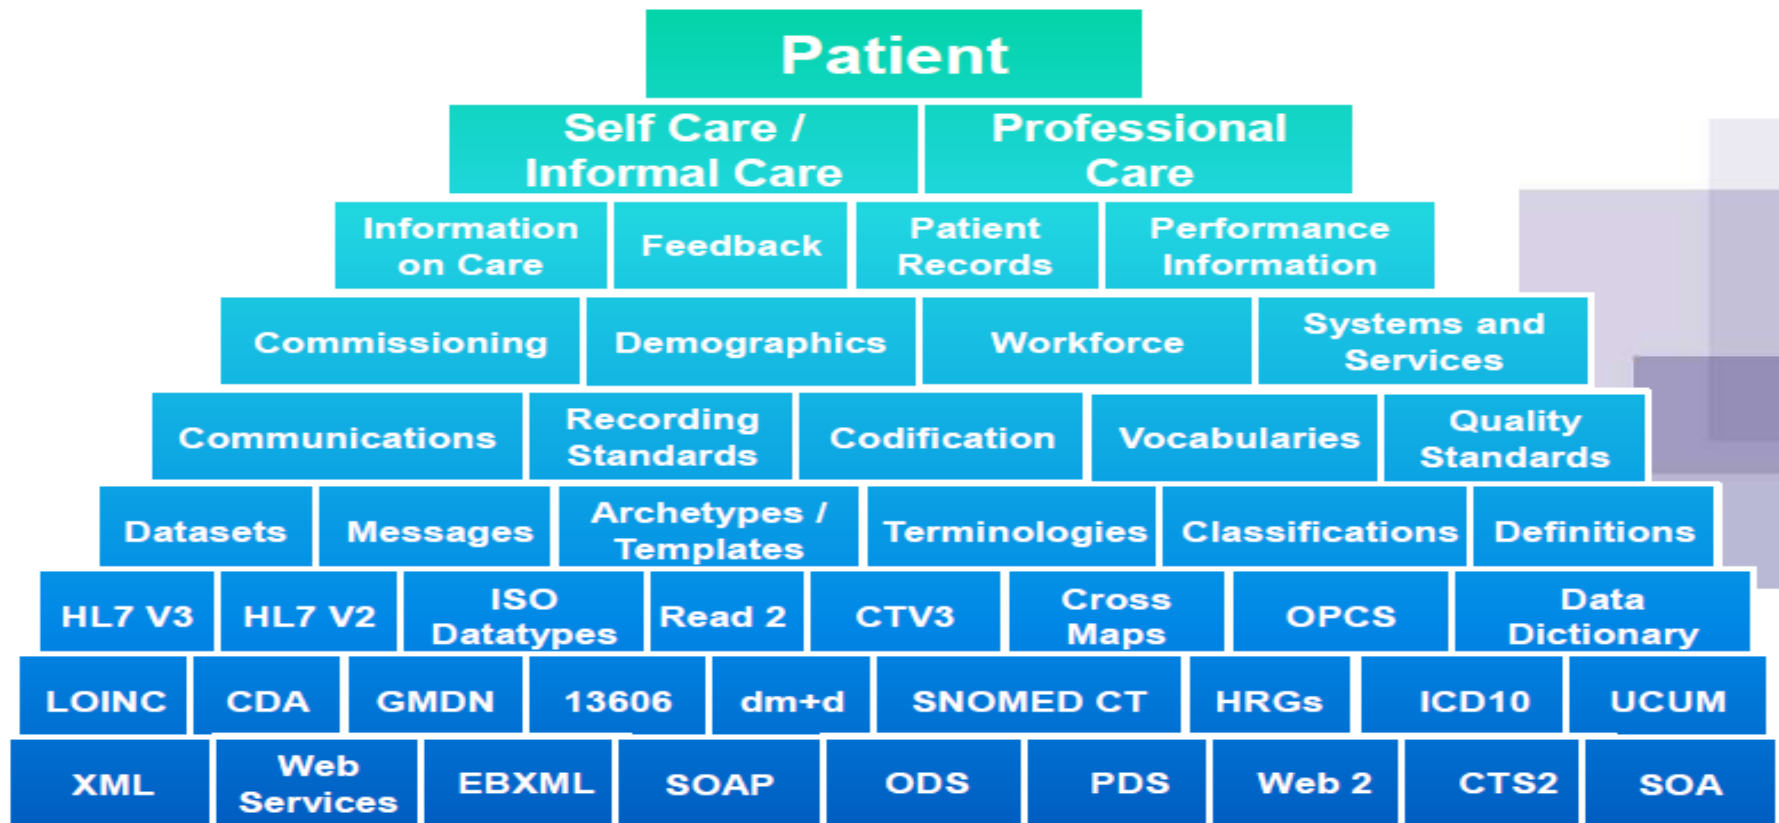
Patient

Self Care / Informal Care | Professional Care

Information on Care | Feedback | Patient Records | Performance Information

Commissioning | Demographics | Workforce | Systems and Services

Communications | Recording Standards | Codification | Vocabularies | Quality Standards

Datasets | Messages | Archetypes / Templates | Terminologies | Classifications | Definitions

HL7 V3 | HL7 V2 | ISO Datatypes | Read 2 | CTV3 | Cross Maps | OPCS | Data Dictionary

LOINC | CDA | GMDN | 13606 | dm+d | SNOMED CT | HRGs | ICD10 | UCUM

XML | Web Services | EBXML | SOAP | ODS | PDS | Web 2 | CTS2 | SOA